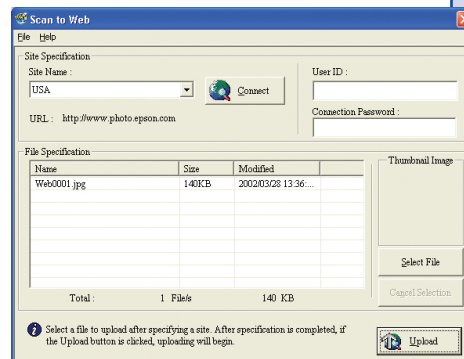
Scan to Web

File Help

Site Specification

Site Name :

USA

Connect

User ID :

URL : http://www.photo.epson.com

Connection Password :

File Specification

| Name | Size | Modified |
|---|---|---|
| Web0001.jpg | 140KB | 2002/03/28 13:36:... |

Thumbnail Image

Select File

Cancel Selection

Total : 1 File/s 140 KB

Select a file to upload after specifying a site. After specification is completed, if the Upload button is clicked, uploading will begin.

Upload